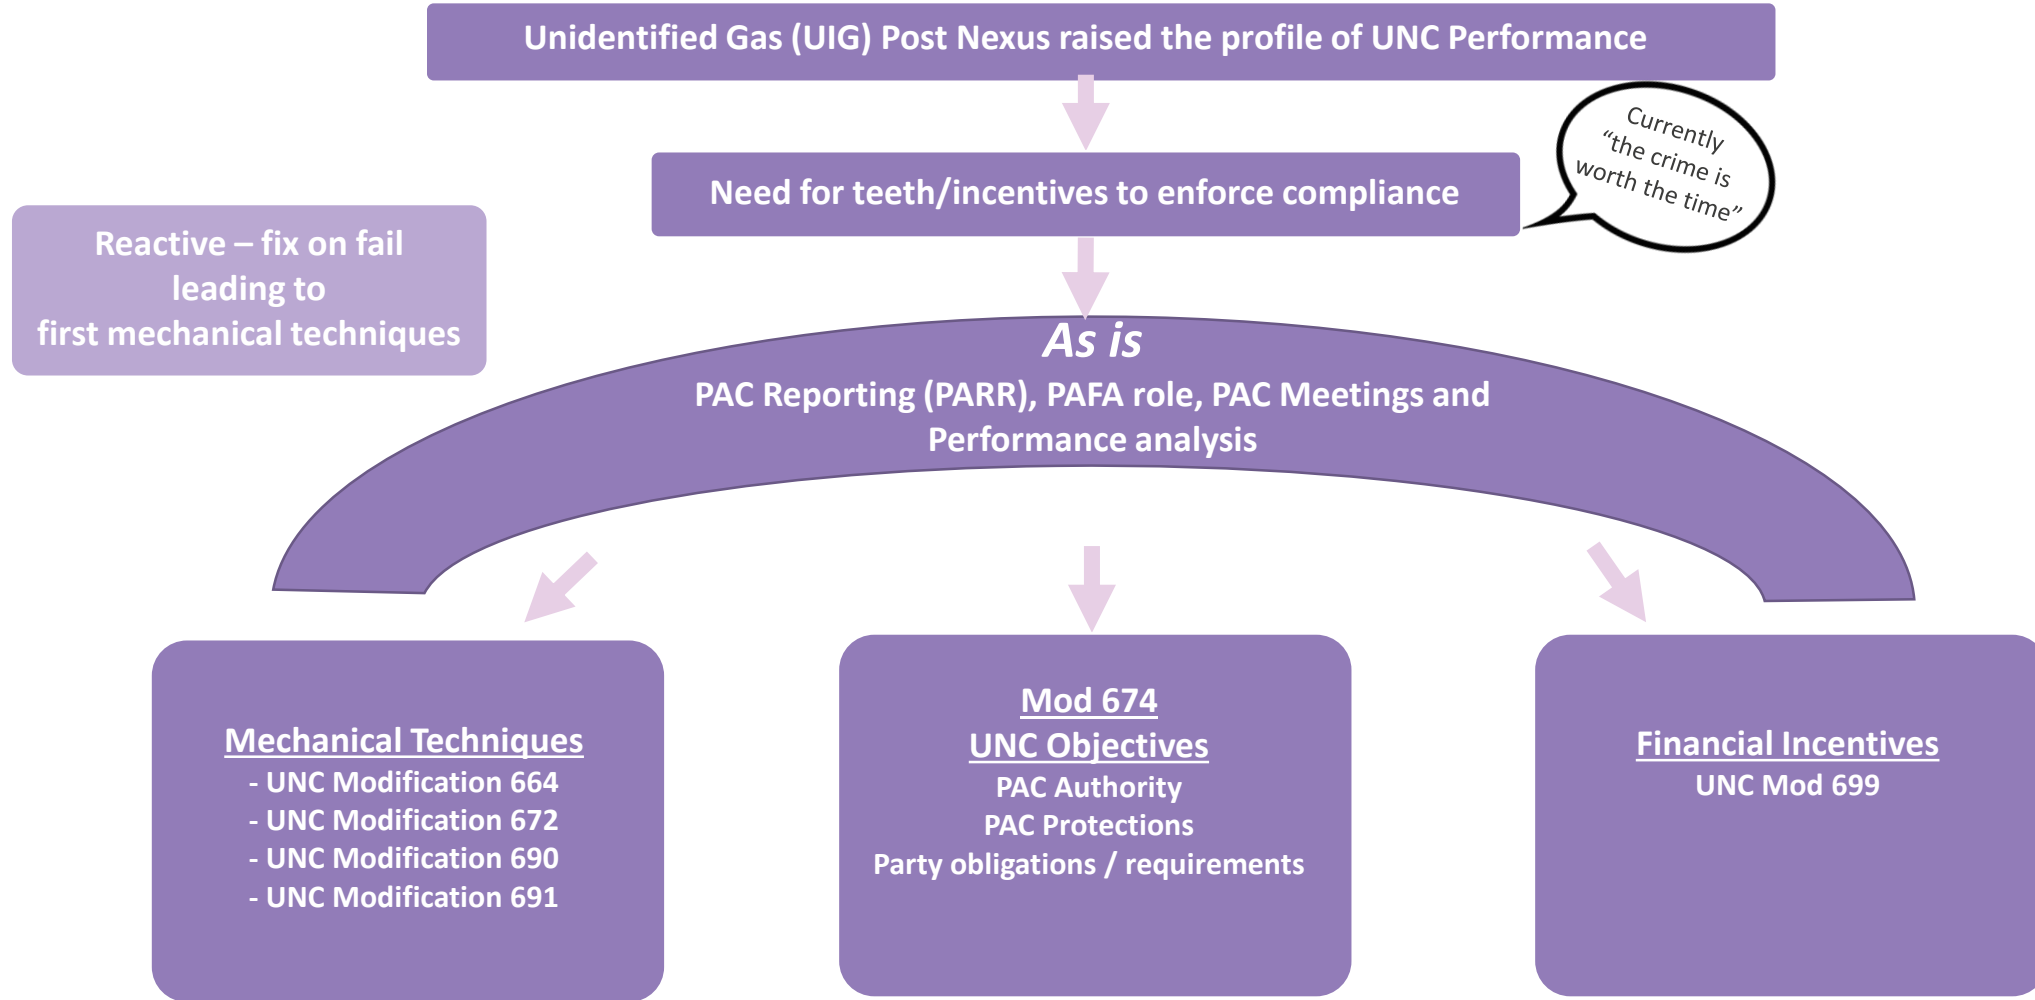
Unidentified Gas (UIG) Post Nexus raised the profile of UNC Performance

Currently "the crime is worth the time"

Need for teeth/incentives to enforce compliance

Reactive – fix on fail leading to first mechanical techniques

As is
PAC Reporting (PARR), PAFA role, PAC Meetings and Performance analysis

Mechanical Techniques
- UNC Modification 664
- UNC Modification 672
- UNC Modification 690
- UNC Modification 691

Mod 674
UNC Objectives
PAC Authority
PAC Protections
Party obligations / requirements

Financial Incentives
UNC Mod 699